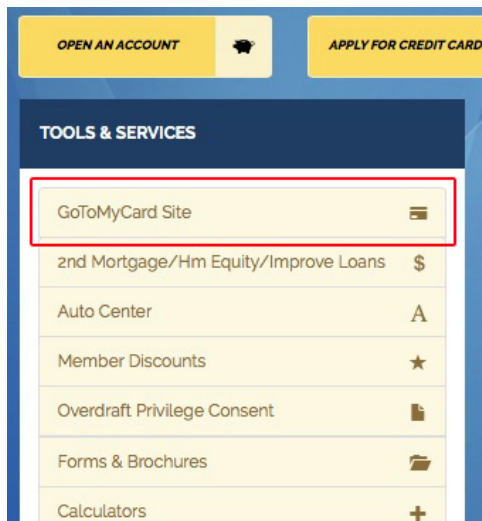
OPEN AN ACCOUNT

APPLY FOR CREDIT CARD

TOOLS & SERVICES

GoToMyCard Site

2nd Mortgage/Hm Equity/Improve Loans $

Auto Center A

Member Discounts

Overdraft Privilege Consent

Forms & Brochures

Calculators +